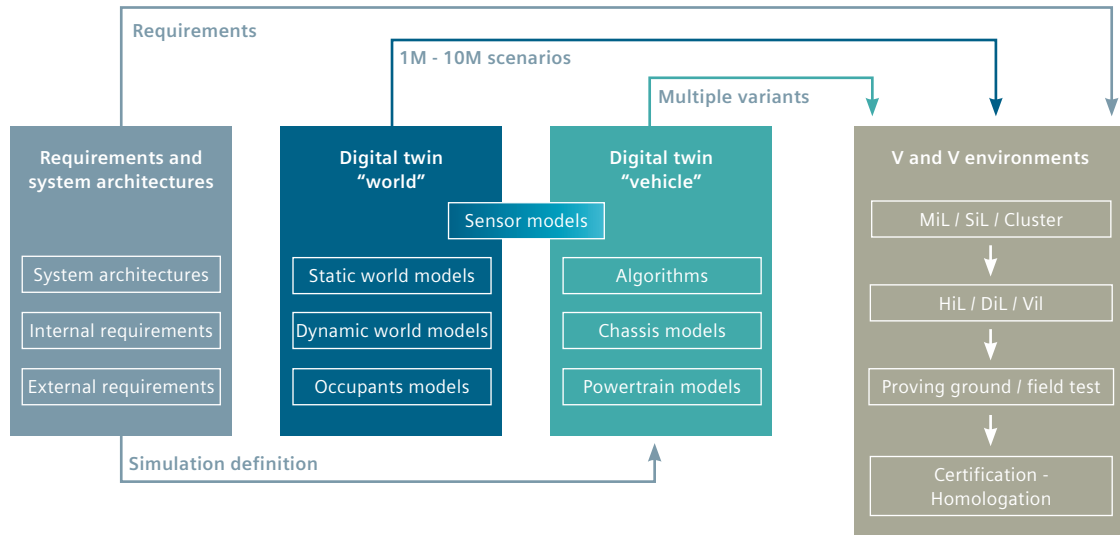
Requirements

1M - 10M scenarios

Multiple variants

Requirements and system architectures

System architectures

Internal requirements

External requirements

Digital twin "world"

Sensor models

Static world models

Dynamic world models

Occupants models

Digital twin "vehicle"

Algorithms

Chassis models

Powertrain models

V and V environments

MiL / SiL / Cluster

HiL / DiL / ViL

Proving ground / field test

Certification - Homologation

Simulation definition